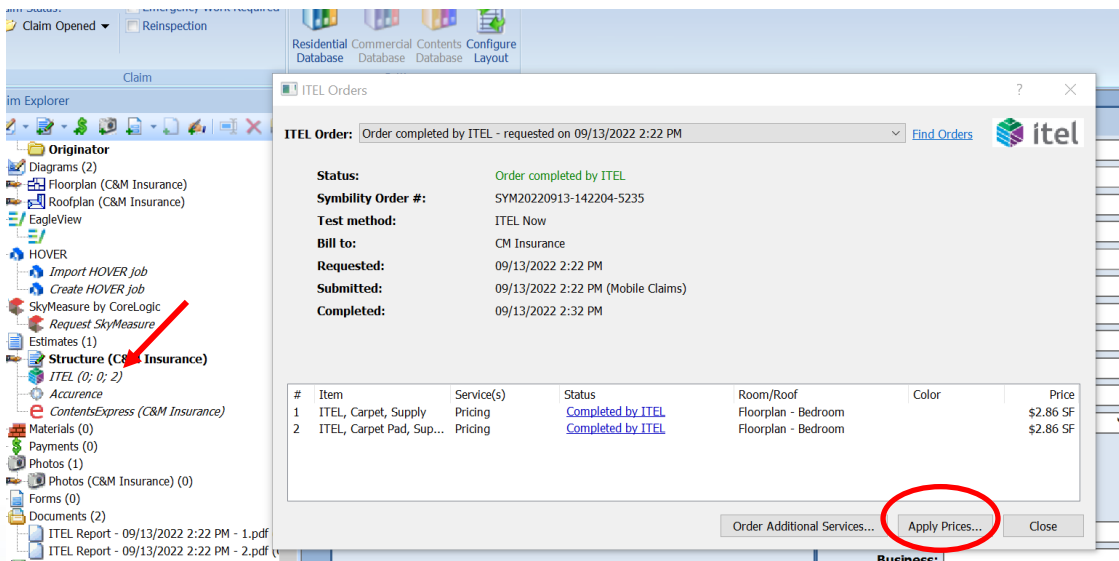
im Status:
Claim Opened
Emergency Work Required
Reinspection
Residential Database
Commercial Database
Contents Database
Configure Layout
Claim
im Explorer
Originator
Diagrams (2)
Floorplan (C&M Insurance)
Roofplan (C&M Insurance)
EagleView
HOVER
Import HOVER job
Create HOVER job
SkyMeasure by CoreLogic
Request SkyMeasure
Estimates (1)
Structure (C&M Insurance)
ITEL (0; 0; 2)
Accurence
ContentsExpress (C&M Insurance)
Materials (0)
Payments (0)
Photos (1)
Photos (C&M Insurance) (0)
Forms (0)
Documents (2)
ITEL Report - 09/13/2022 2:22 PM - 1.pdf
ITEL Report - 09/13/2022 2:22 PM - 2.pdf

ITEL Orders
?
ITEL Order: Order completed by ITEL - requested on 09/13/2022 2:22 PM
Find Orders
itel

Status: Order completed by ITEL
Symbility Order #: SYM20220913-142204-5235
Test method: ITEL Now
Bill to: CM Insurance
Requested: 09/13/2022 2:22 PM
Submitted: 09/13/2022 2:22 PM (Mobile Claims)
Completed: 09/13/2022 2:32 PM

| # | Item | Service(s) | Status | Room/Roof | Color | Price |
|---|---|---|---|---|---|---|
| 1 | ITEL, Carpet, Supply | Pricing | Completed by ITEL | Floorplan - Bedroom | | $2.86 SF |
| 2 | ITEL, Carpet Pad, Sup... | Pricing | Completed by ITEL | Floorplan - Bedroom | | $2.86 SF |

Order Additional Services...
Apply Prices...
Close
Business: